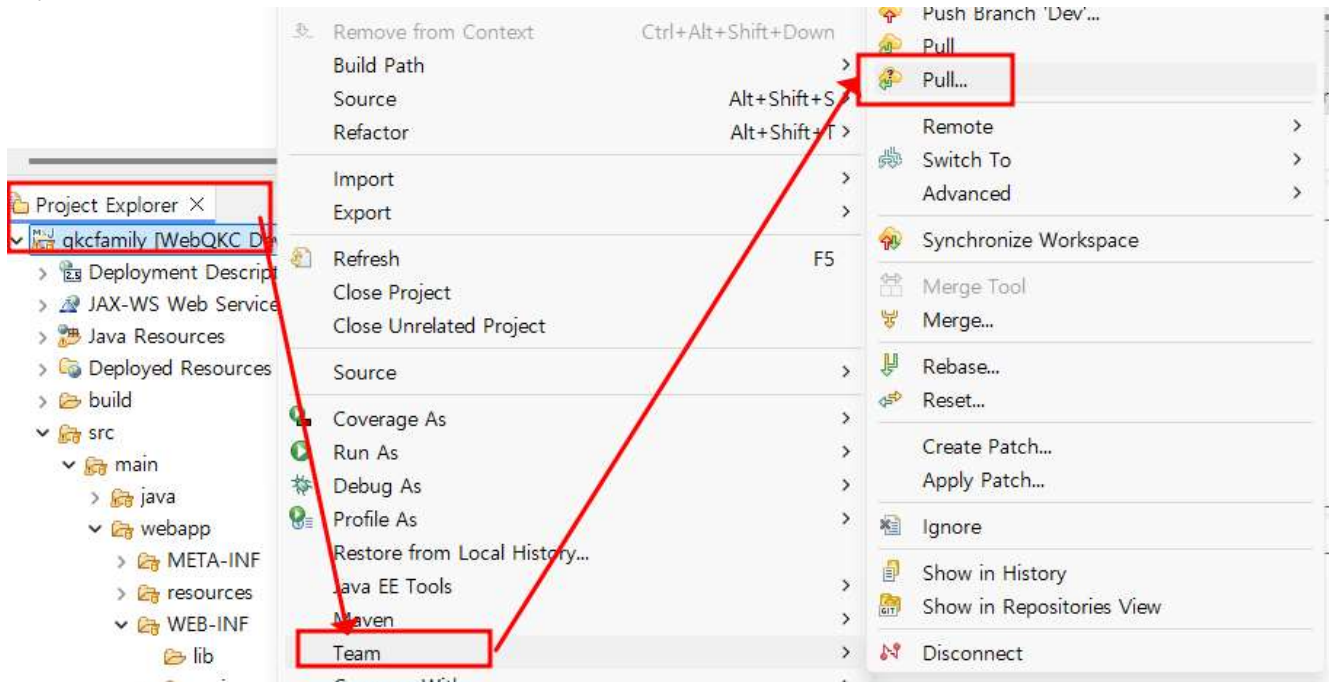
Project Explorer ×
qkcfamily [WebQKC De
Deployment Descript
JAX-WS Web Service
Java Resources
Deployed Resources
build
src
main
java
webapp
META-INF
resources
WEB-INF
lib

Remove from Context Ctrl+Alt+Shift+Down
Build Path >
Source Alt+Shift+S >
Refactor Alt+Shift+T >
Import >
Export >
Refresh F5
Close Project
Close Unrelated Project
Source >
Coverage As >
Run As >
Debug As >
Profile As >
Restore from Local History...
Java EE Tools >
Maven >
Team >

Push Branch 'Dev'...
Pull
Pull...
Remote >
Switch To >
Advanced >
Synchronize Workspace
Merge Tool
Merge...
Rebase...
Reset...
Create Patch...
Apply Patch...
Ignore
Show in History
Show in Repositories View
Disconnect